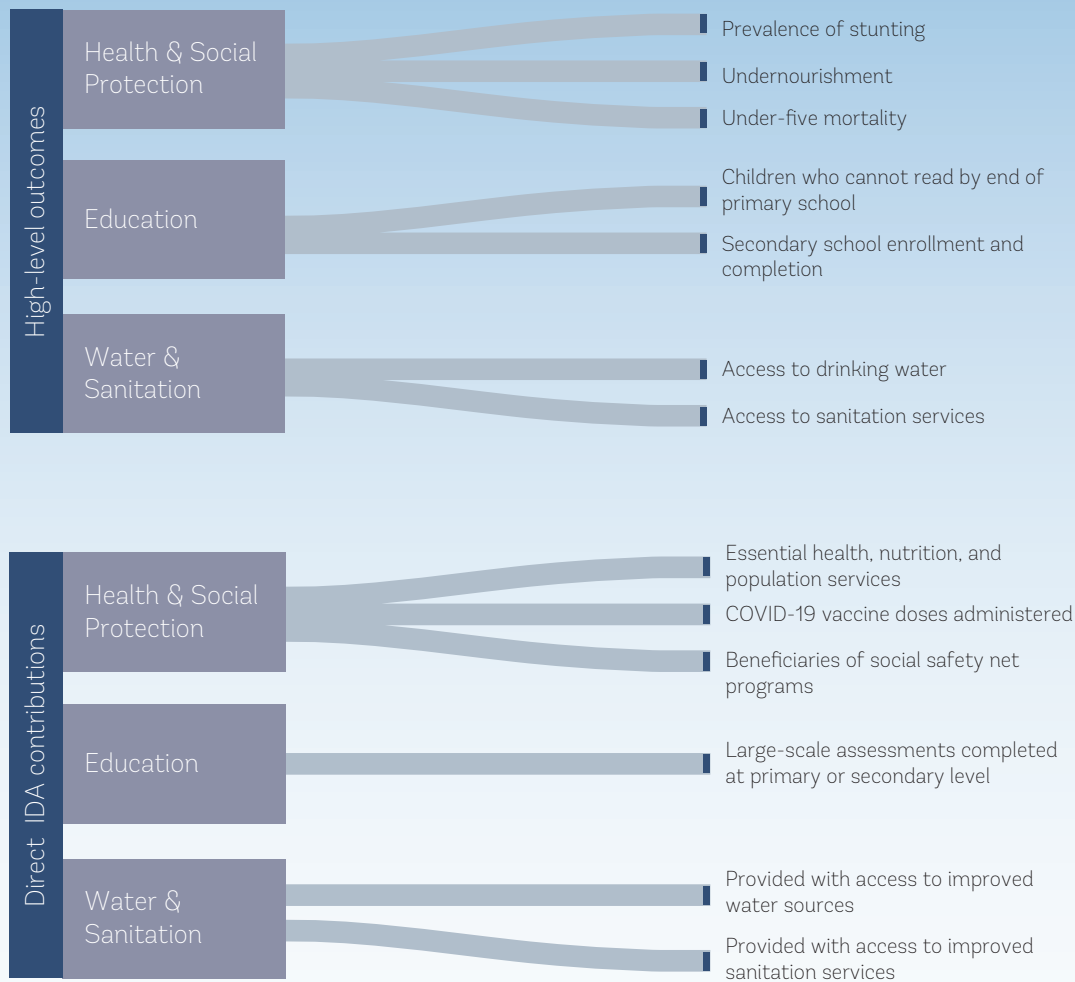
High-level outcomes

Health & Social Protection

Prevalence of stunting

Undernourishment

Under-five mortality

Education

Children who cannot read by end of primary school

Secondary school enrollment and completion

Water & Sanitation

Access to drinking water

Access to sanitation services

Direct IDA contributions

Health & Social Protection

Essential health, nutrition, and population services

COVID-19 vaccine doses administered

Beneficiaries of social safety net programs

Education

Large-scale assessments completed at primary or secondary level

Water & Sanitation

Provided with access to improved water sources

Provided with access to improved sanitation services